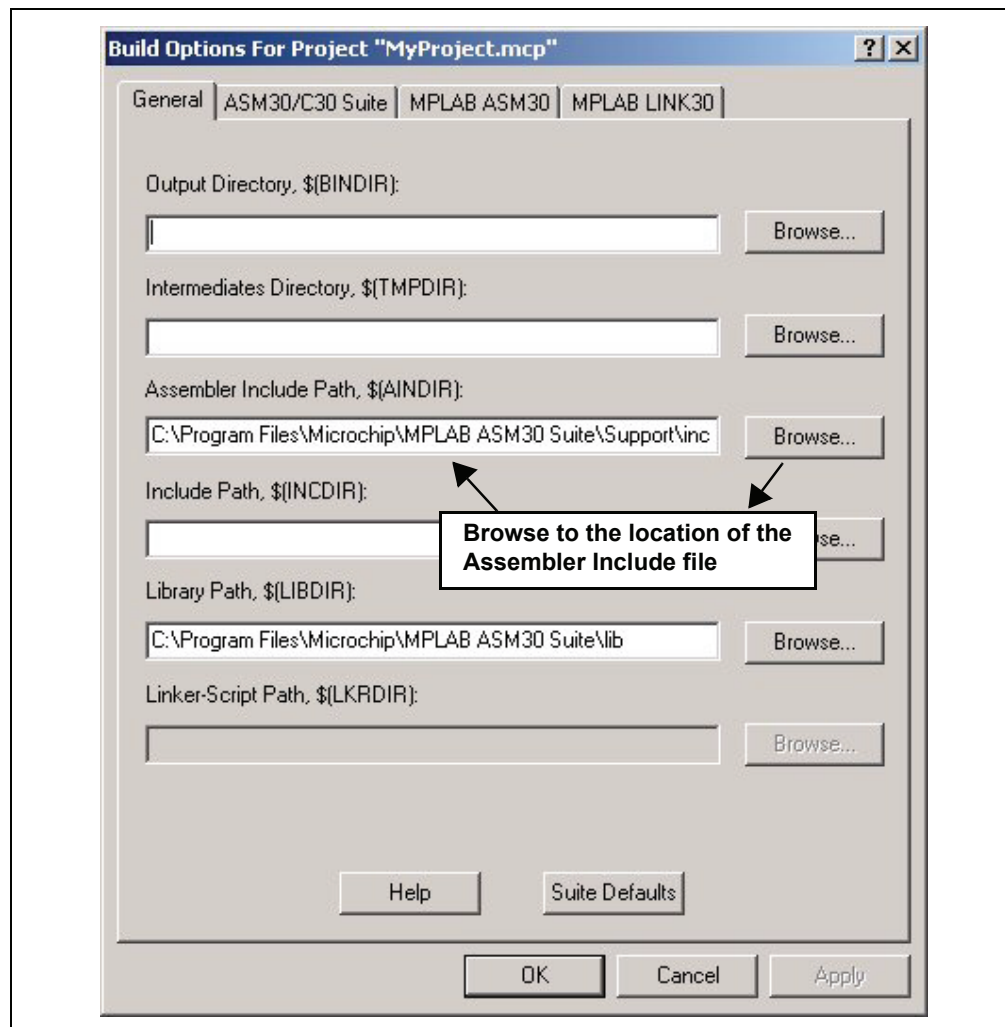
Build Options For Project "MyProject.mcp"

? X

General | ASM30/C30 Suite | MPLAB ASM30 | MPLAB LINK30

Output Directory, \$(BINDIR):

Browse...

Intermediates Directory, \$(TMPDIR):

Browse...

Assembler Include Path, \$(AINDIR):

C:\Program Files\Microchip\MPLAB ASM30 Suite\Support\inc

Browse...

Include Path, \$(INCDIR):

Browse to the location of the Assembler Include file

Library Path, \$(LIBDIR):

C:\Program Files\Microchip\MPLAB ASM30 Suite\lib

Browse...

Linker-Script Path, \$(LKRDIR):

Browse...

Help

Suite Defaults

OK

Cancel

Apply